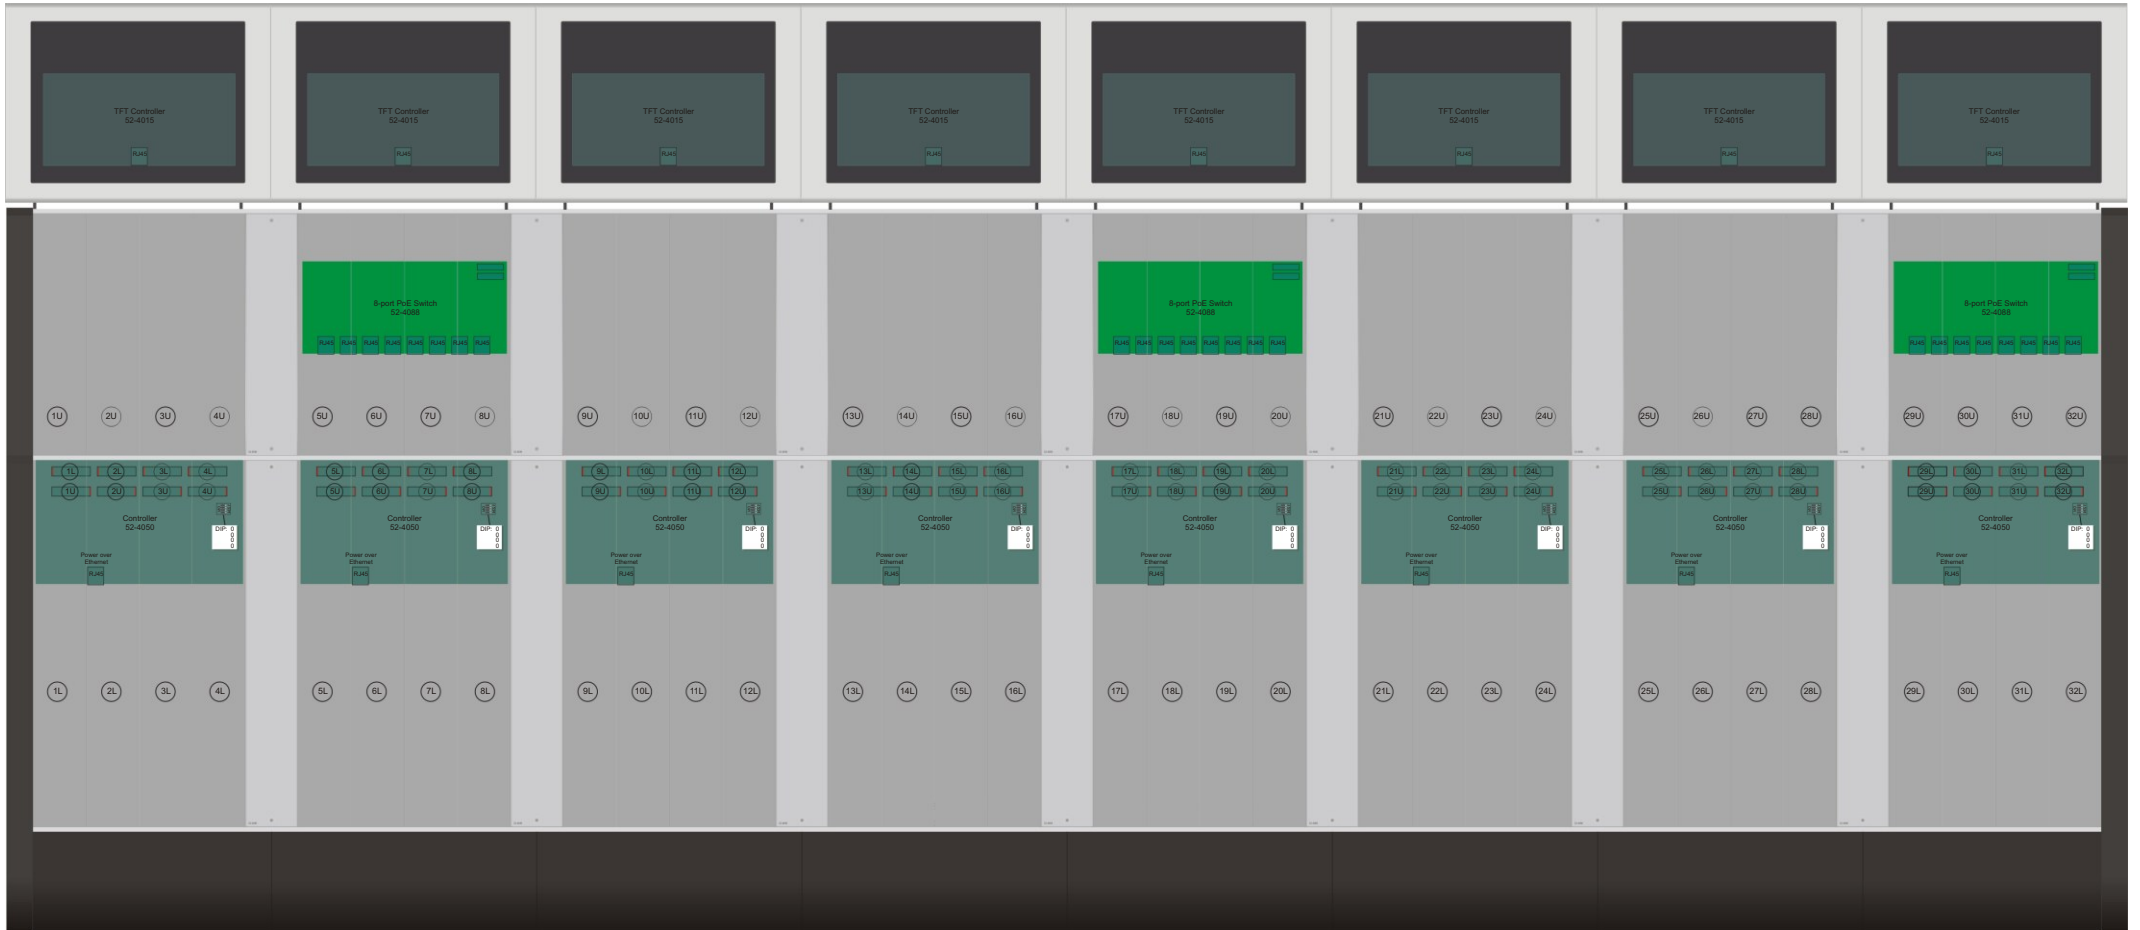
TFT Controller
52-4015
RJ45

TFT Controller
52-4015
RJ45

TFT Controller
52-4015
RJ45

TFT Controller
52-4015
RJ45

TFT Controller
52-4015
RJ45

TFT Controller
52-4015
RJ45

TFT Controller
52-4015
RJ45

TFT Controller
52-4015
RJ45

8-port PoE Switch
52-4088
RJ45 RJ45 RJ45 RJ45 RJ45 RJ45 RJ45 RJ45

8-port PoE Switch
52-4088
RJ45 RJ45 RJ45 RJ45 RJ45 RJ45 RJ45 RJ45

8-port PoE Switch
52-4088
RJ45 RJ45 RJ45 RJ45 RJ45 RJ45 RJ45 RJ45

1U 2U 3U 4U 5U 6U 7U 8U 9U 10U 11U 12U 13U 14U 15U 16U 17U 18U 19U 20U 21U 22U 23U 24U 25U 26U 27U 28U 29U 30U 31U 32U

1L 2L 3L 4L
1U 2U 3U 4U
Controller
52-4050
DIP: 0 0 0 0
Power over Ethernet
RJ45

5L 6L 7L 8L
5U 6U 7U 8U
Controller
52-4050
DIP: 0 0 0 0
Power over Ethernet
RJ45

9L 10L 11L 12L
9U 10U 11U 12U
Controller
52-4050
DIP: 0 0 0 0
Power over Ethernet
RJ45

13L 14L 15L 16L
13U 14U 15U 16U
Controller
52-4050
DIP: 0 0 0 0
Power over Ethernet
RJ45

17L 18L 19L 20L
17U 18U 19U 20U
Controller
52-4050
DIP: 0 0 0 0
Power over Ethernet
RJ45

21L 22L 23L 24L
21U 22U 23U 24U
Controller
52-4050
DIP: 0 0 0 0
Power over Ethernet
RJ45

25L 26L 27L 28L
25U 26U 27U 28U
Controller
52-4050
DIP: 0 0 0 0
Power over Ethernet
RJ45

29L 30L 31L 32L
29U 30U 31U 32U
Controller
52-4050
DIP: 0 0 0 0
Power over Ethernet
RJ45

1L 2L 3L 4L 5L 6L 7L 8L 9L 10L 11L 12L 13L 14L 15L 16L 17L 18L 19L 20L 21L 22L 23L 24L 25L 26L 27L 28L 29L 30L 31L 32L